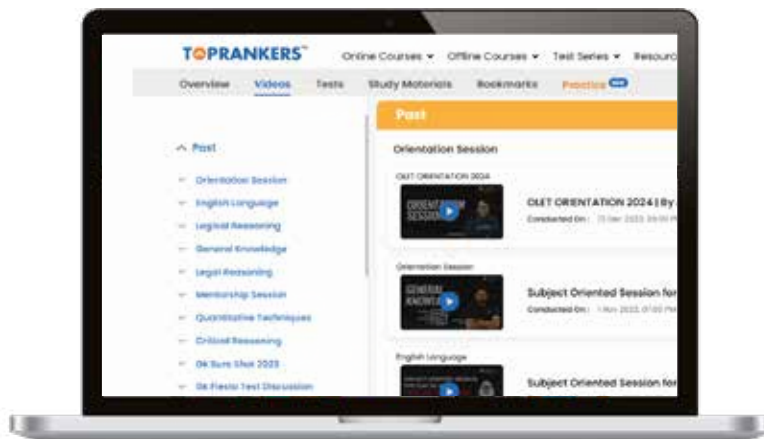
TOPRANKERS™

Online Courses ▾ Offline Courses ▾ Test Series ▾ Resourc

Overview Videos Tests Study Materials Bookmarks Practice NEW

Past

^ Past

Orientation Session

English Language

Logical Reasoning

General Knowledge

Legal Reasoning

Mentorship Session

Quantitative Techniques

Critical Reasoning

GK Sure Shot 2023

GK Fiesta Test Discussion

Past

Orientation Session

OLET ORIENTATION 2024

ORIENTATION SESSION

OLET ORIENTATION 2024 | By

Conducted On : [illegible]

Orientation Session

GENERAL KNOWLEDGE

Subject Oriented Session for

Conducted On : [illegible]

English Language

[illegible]

Subject Oriented Session for